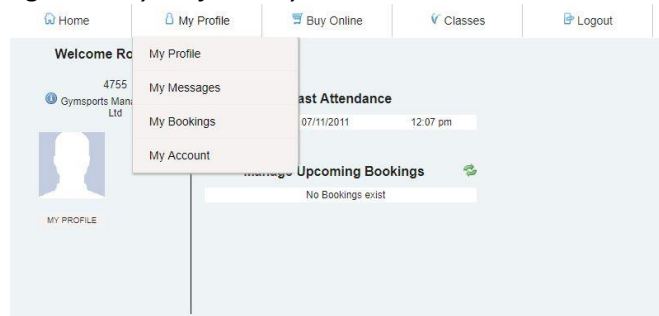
Home
My Profile
Buy Online
Classes
Logout

Welcome Ro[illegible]

4755
Gymsports Mana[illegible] Ltd

MY PROFILE

My Profile
My Messages
My Bookings
My Account

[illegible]ast Attendance
07/11/2011 12:07 pm

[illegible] Upcoming Bookings
No Bookings exist